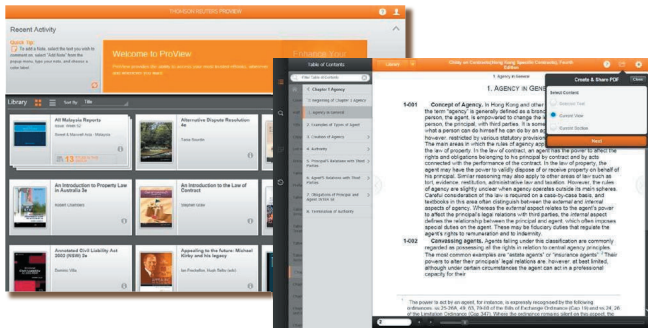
THOMSON REUTERS PROVIEW

Recent Activity

Quick Tip
To edit a folio, select the text you wish to annotate on, select "Add Note" from the popup menu. Type your note, and choose a color label.

Welcome to ProView

ProView provides the ability to access your most valuable eBooks, reference, and annotation tools

Library

Sort By: Title

All Malaysia Reports
Issue: 2008 V2
Sweet & Maxwell Asia - Malaysia

Alternative Dispute Resolution 4e
Tania Sourdin

An Introduction to Property Law in Australia 3e
Robert Chambers

An Introduction to the Law of Contract
Stephen Graw

Annotated Civil Liability Act 2002 (NSW) 3e
Barbara Villa

Appealing to the Future: Michael Kirby and his legacy
Ian Freckelton, Hugh Selby (eds)

Table of Contents

Filter Table of Contents

Chapter 1 Agency
Beginning of Chapter 1 Agency
1. Agency in General
2. Examples of Types of Agent
3. Creation of Agency
4. Authority
5. Principal's Relations with Third Parties
6. Agent's Relations with Third Parties
7. Obligations of Principal and Agent to Each Other
8. Termination of Authority

Library

Chitty on Contracts Hong Kong Specific Contracts, Fourth Edition

1. Agency in General

1. AGENCY IN GENE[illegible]

Create & Share PDF
Close
Select Content
Selected Text
Current View
Current Section
Next

1-001 Concept of Agency. In Hong Kong and other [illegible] the term "agency" is generally defined as a legal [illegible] person, the agent, is empowered to change the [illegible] person, the principal, with third parties. It is some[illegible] what a person can do himself he can do by an agen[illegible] however, restricted by various statutory provisions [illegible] The main areas in which the rules of agency app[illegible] the law of property. In the law of contract, an agent has the power to affect the rights and obligations belonging to his principal by contract and by acts connected with the performance of the contract. In the law of property, the agent may have the power to validly dispose of or receive property on behalf of his principal. Similar reasoning may also apply to other areas of law such as tort, evidence, restitution, administrative law and taxation. However, the rules of agency are slightly unclear when agency operates outside its main sphere. Careful consideration of the law is required on a case-by-case basis, and textbooks in this area often distinguish between the external and internal aspects of agency. Whereas the external aspect relates to the agent's power to affect the principal's legal relations with third parties, the internal aspect defines the relationship between the principal and agent, which often imposes special duties on the agent. These may be fiduciary duties that regulate the agent's rights to remuneration and to indemnity.

1-002 Canvassing agents. Agents falling under this classification are commonly regarded as possessing all the rights in relation to general agency principles. The most common examples are "estate agents" or "insurance agents". Their power to alter their principals' legal relations are, however, at best limited, although under certain circumstances the agent can act in a professional capacity for their

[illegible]